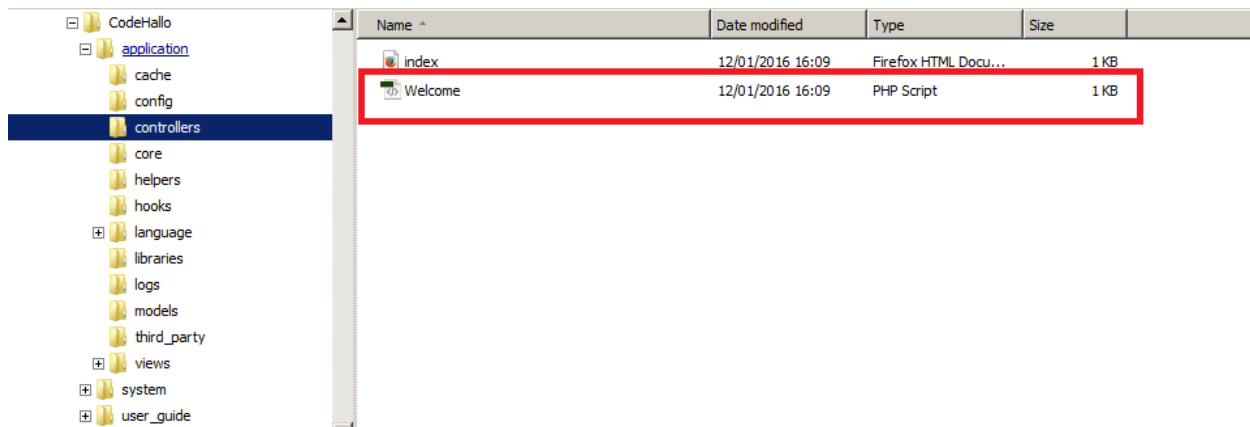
CodeHallo
application
cache
config
controllers
core
helpers
hooks
language
libraries
logs
models
third_party
views
system
user_guide

| Name | Date modified | Type | Size |
|---|---|---|---|
| index | 12/01/2016 16:09 | Firefox HTML Docu... | 1 KB |
| Welcome | 12/01/2016 16:09 | PHP Script | 1 KB |